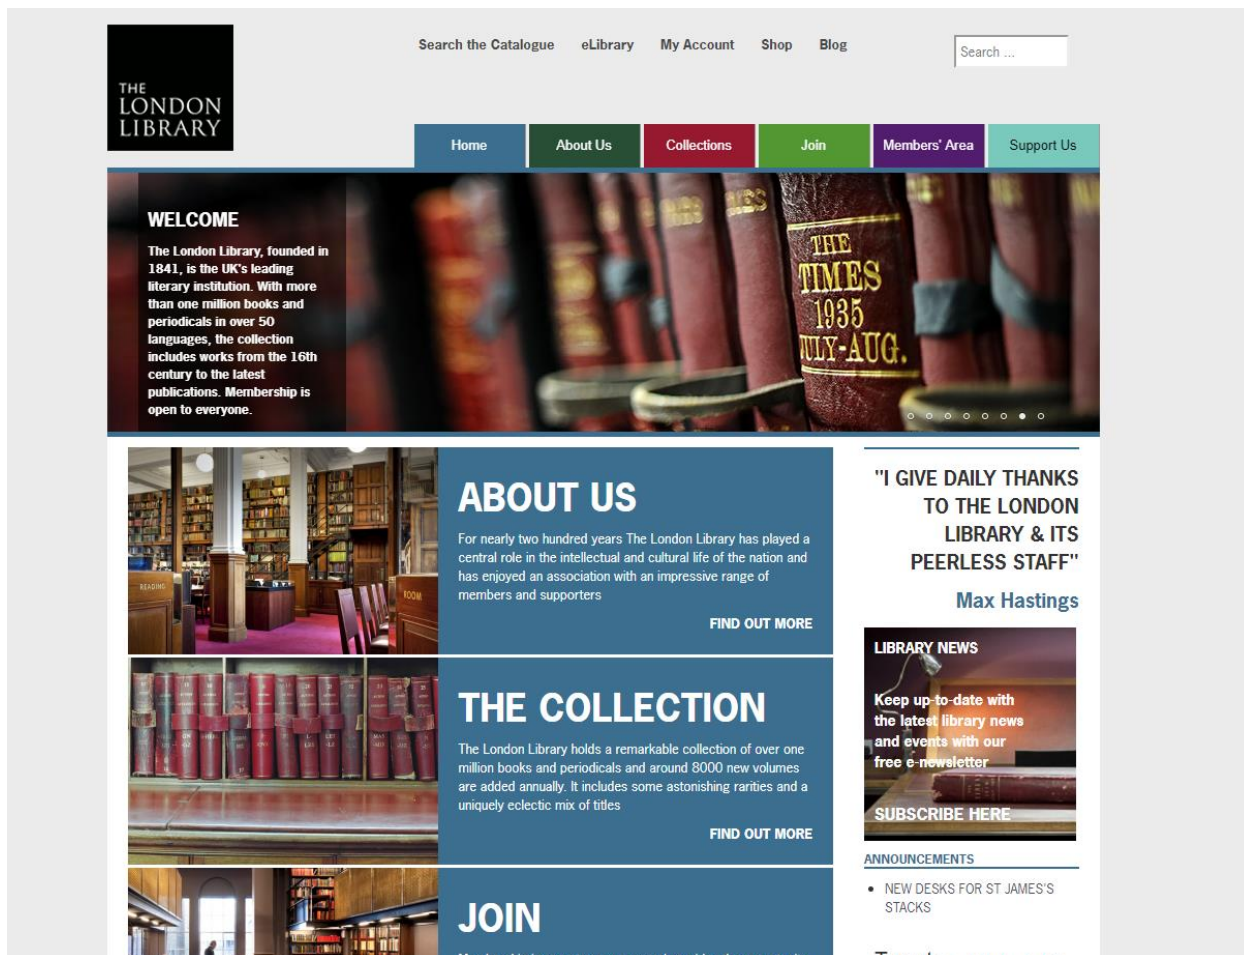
THE LONDON LIBRARY

Search the Catalogue eLibrary My Account Shop Blog

Search ...

Home About Us Collections Join Members' Area Support Us

WELCOME

The London Library, founded in 1841, is the UK's leading literary institution. With more than one million books and periodicals in over 50 languages, the collection includes works from the 16th century to the latest publications. Membership is open to everyone.

THE TIMES 1935 JULY-AUG.

ABOUT US

For nearly two hundred years The London Library has played a central role in the intellectual and cultural life of the nation and has enjoyed an association with an impressive range of members and supporters

FIND OUT MORE

THE COLLECTION

The London Library holds a remarkable collection of over one million books and periodicals and around 8000 new volumes are added annually. It includes some astonishing rarities and a uniquely eclectic mix of titles

FIND OUT MORE

JOIN

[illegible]

"I GIVE DAILY THANKS TO THE LONDON LIBRARY & ITS PEERLESS STAFF"

Max Hastings

LIBRARY NEWS

Keep up-to-date with the latest library news and events with our free e-newsletter

SUBSCRIBE HERE

ANNOUNCEMENTS

• NEW DESKS FOR ST JAMES'S STACKS

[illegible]